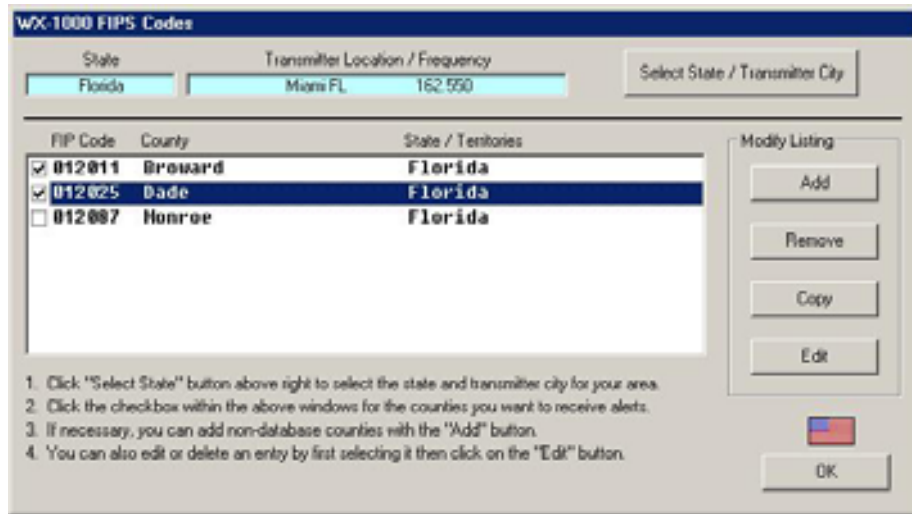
WX-1000 FIPS Codes

State
Florida

Transmitter Location / Frequency
Miami FL 162.550

Select State / Transmitter City

FIP Code County State / Territories

| FIP Code | County | State / Territories |
|---|---|---|
| ☑ 012011 | Broward | Florida |
| ☑ 012025 | Dade | Florida |
| ☐ 012087 | Monroe | Florida |

Modify Listing
Add
Remove
Copy
Edit

1. Click "Select State" button above right to select the state and transmitter city for your area.
2. Click the checkbox within the above windows for the counties you want to receive alerts.
3. If necessary, you can add non-database counties with the "Add" button.
4. You can also edit or delete an entry by first selecting it then click on the "Edit" button.

OK